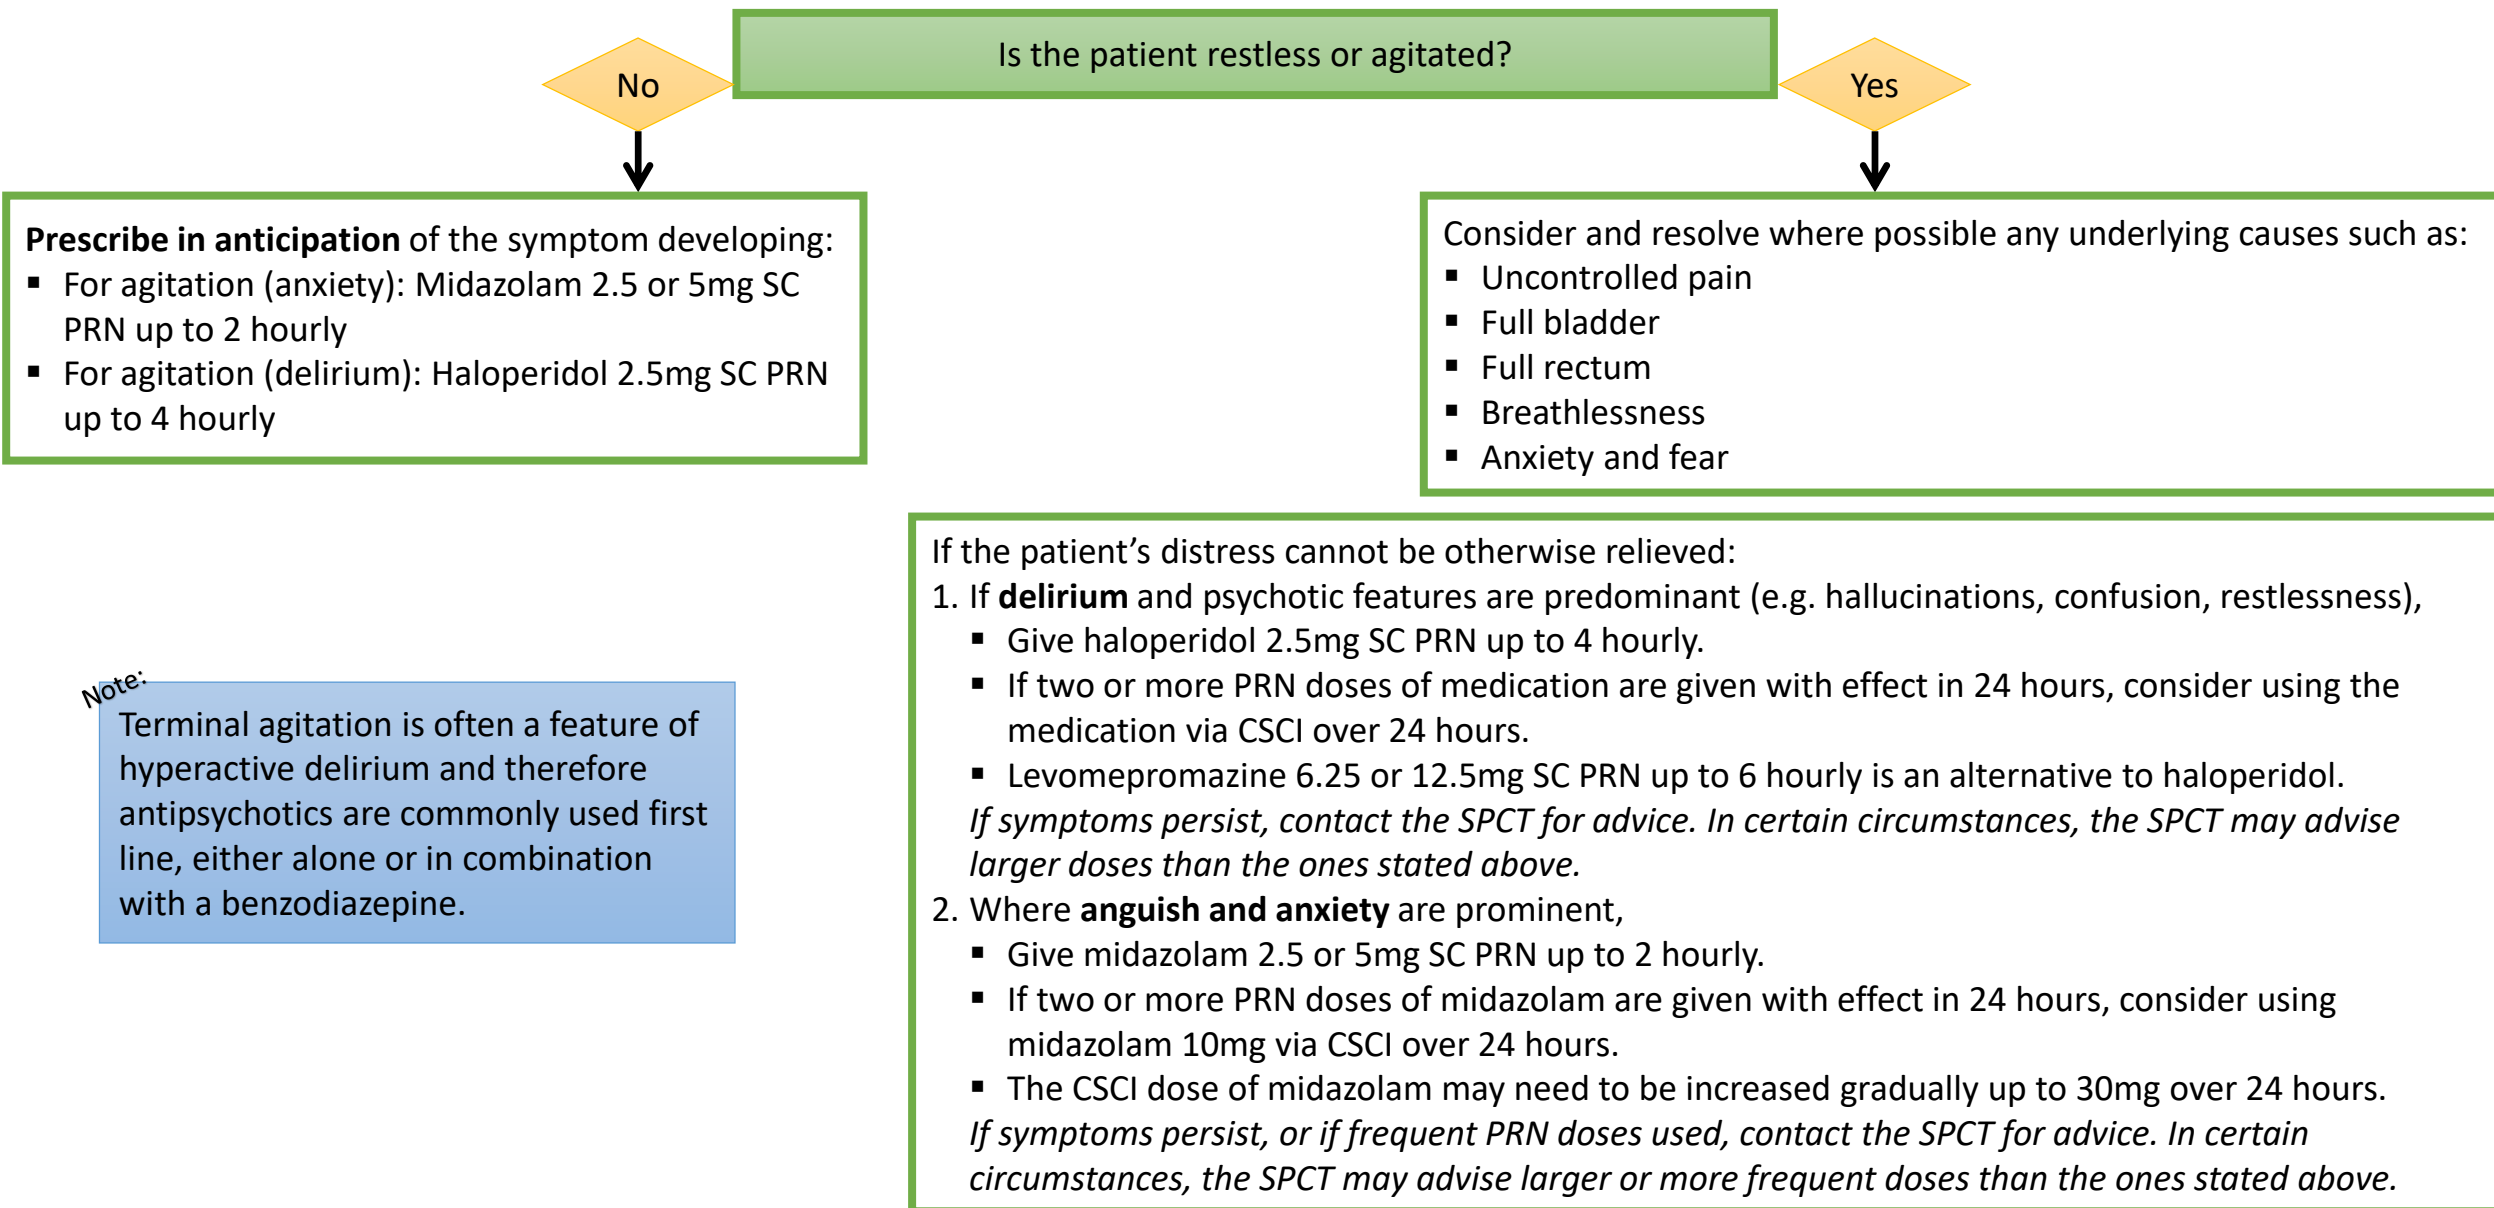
Is the patient restless or agitated?

No

Yes

**Prescribe in anticipation** of the symptom developing:
▪ For agitation (anxiety): Midazolam 2.5 or 5mg SC PRN up to 2 hourly
▪ For agitation (delirium): Haloperidol 2.5mg SC PRN up to 4 hourly

Consider and resolve where possible any underlying causes such as:
▪ Uncontrolled pain
▪ Full bladder
▪ Full rectum
▪ Breathlessness
▪ Anxiety and fear

If the patient's distress cannot be otherwise relieved:
1. If **delirium** and psychotic features are predominant (e.g. hallucinations, confusion, restlessness),
▪ Give haloperidol 2.5mg SC PRN up to 4 hourly.
▪ If two or more PRN doses of medication are given with effect in 24 hours, consider using the medication via CSCI over 24 hours.
▪ Levomepromazine 6.25 or 12.5mg SC PRN up to 6 hourly is an alternative to haloperidol.
*If symptoms persist, contact the SPCT for advice. In certain circumstances, the SPCT may advise larger doses than the ones stated above.*
2. Where **anguish and anxiety** are prominent,
▪ Give midazolam 2.5 or 5mg SC PRN up to 2 hourly.
▪ If two or more PRN doses of midazolam are given with effect in 24 hours, consider using midazolam 10mg via CSCI over 24 hours.
▪ The CSCI dose of midazolam may need to be increased gradually up to 30mg over 24 hours.
*If symptoms persist, or if frequent PRN doses used, contact the SPCT for advice. In certain circumstances, the SPCT may advise larger or more frequent doses than the ones stated above.*

Note:
Terminal agitation is often a feature of hyperactive delirium and therefore antipsychotics are commonly used first line, either alone or in combination with a benzodiazepine.